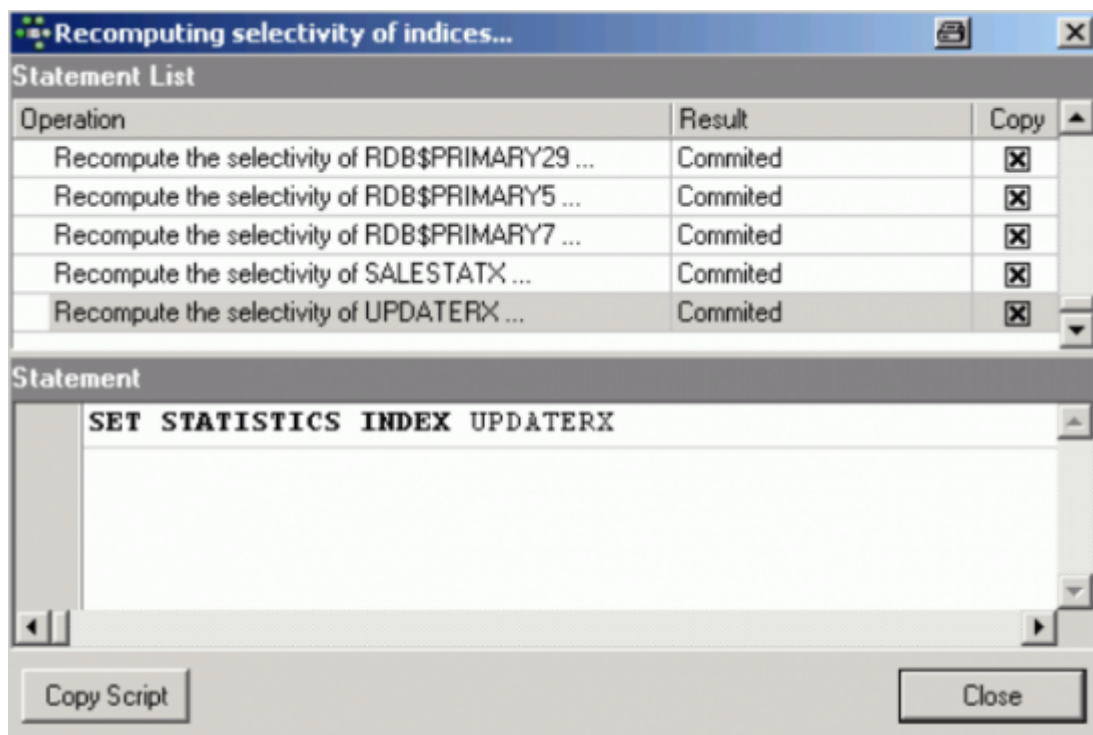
Recomputing selectivity of indices...

Statement List

| Operation | Result | Copy |
|---|---|---|
| Recompute the selectivity of RDB$PRIMARY29 ... | Commited | ☒ |
| Recompute the selectivity of RDB$PRIMARY5 ... | Commited | ☒ |
| Recompute the selectivity of RDB$PRIMARY7 ... | Commited | ☒ |
| Recompute the selectivity of SALESTATX ... | Commited | ☒ |
| Recompute the selectivity of UPDATERX ... | Commited | ☒ |

Statement

SET STATISTICS INDEX UPDATERX

Copy Script

Close